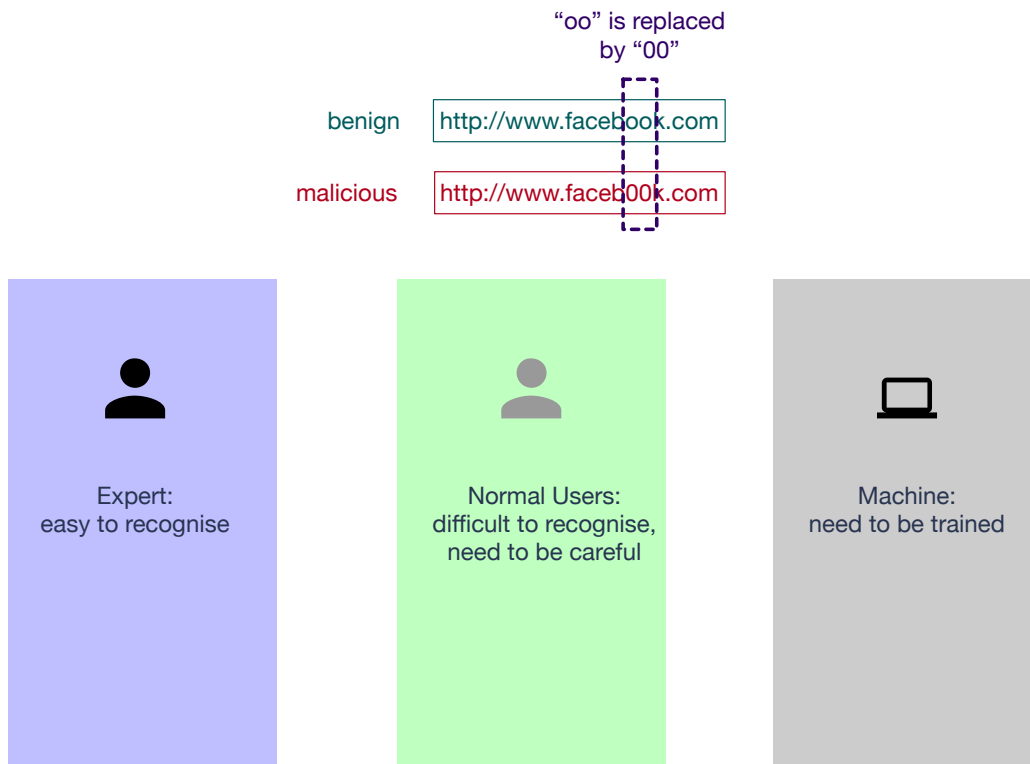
“oo” is replaced by “00”

benign http://www.facebook.com

malicious http://www.faceb00k.com

Expert:
easy to recognise

Normal Users:
difficult to recognise,
need to be careful

Machine:
need to be trained